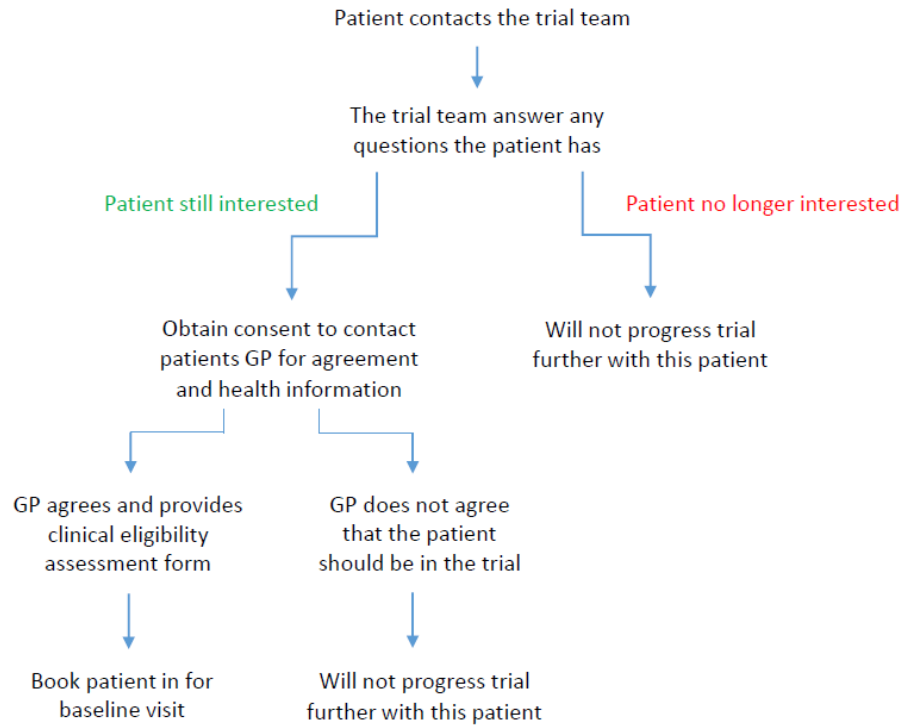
Patient contacts the trial team

The trial team answer any questions the patient has

Patient still interested

Patient no longer interested

Obtain consent to contact patients GP for agreement and health information

Will not progress trial further with this patient

GP agrees and provides clinical eligibility assessment form

GP does not agree that the patient should be in the trial

Book patient in for baseline visit

Will not progress trial further with this patient